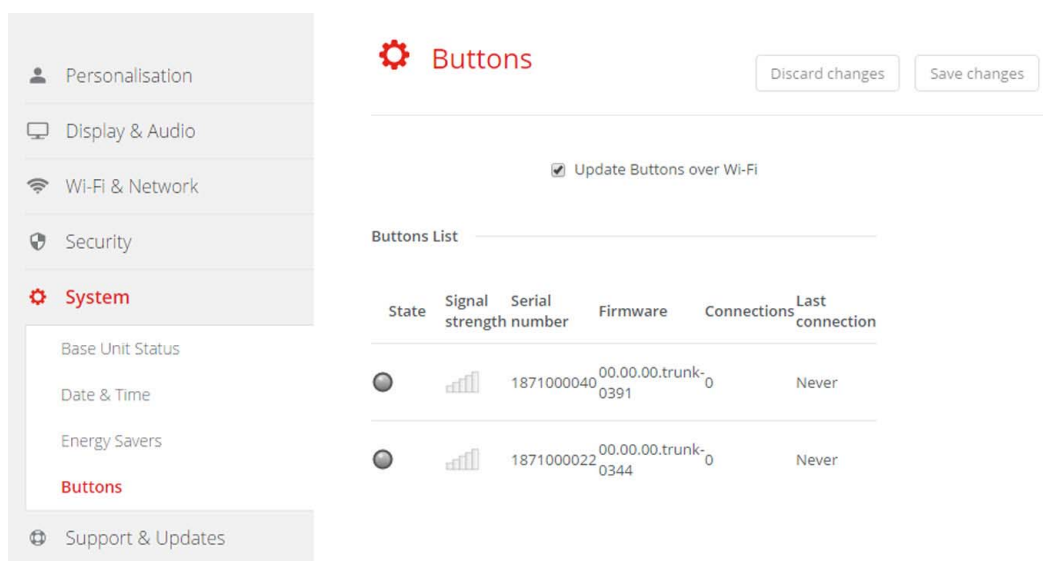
Personalisation

Display & Audio

Wi-Fi & Network

Security

System

Base Unit Status

Date & Time

Energy Savers

Buttons

Support & Updates

Buttons

Discard changes

Save changes

Update Buttons over Wi-Fi

Buttons List

| State | Signal strength | Serial number | Firmware | Connections | Last connection |
|---|---|---|---|---|---|
| | | 1871000040 | 00.00.00.trunk-0391 | 0 | Never |
| | | 1871000022 | 00.00.00.trunk-0344 | 0 | Never |